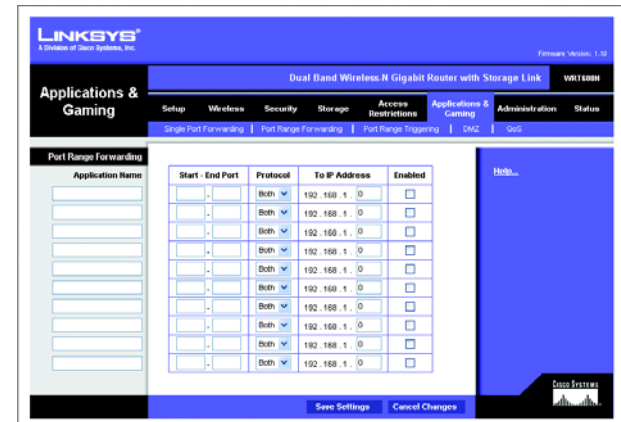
LINKSYS®
A Division of Cisco Systems, Inc.

Firmware Version: 1.10

Applications & Gaming

Dual Band Wireless-N Gigabit Router with Storage Link

WRT600N

Setup | Wireless | Security | Storage | Access Restrictions | Applications & Gaming | Administration | Status

Single Port Forwarding | Port Range Forwarding | Port Range Triggering | DMZ | QoS

Port Range Forwarding

| Application Name | Start - End Port | Protocol | To IP Address | Enabled |
|---|---|---|---|---|
| | - | Both | 192 . 168 . 1 . 0 | |
| | - | Both | 192 . 168 . 1 . 0 | |
| | - | Both | 192 . 168 . 1 . 0 | |
| | - | Both | 192 . 168 . 1 . 0 | |
| | - | Both | 192 . 168 . 1 . 0 | |
| | - | Both | 192 . 168 . 1 . 0 | |
| | - | Both | 192 . 168 . 1 . 0 | |
| | - | Both | 192 . 168 . 1 . 0 | |
| | - | Both | 192 . 168 . 1 . 0 | |
| | - | Both | 192 . 168 . 1 . 0 | |

Help...

Save Settings | Cancel Changes

Cisco Systems